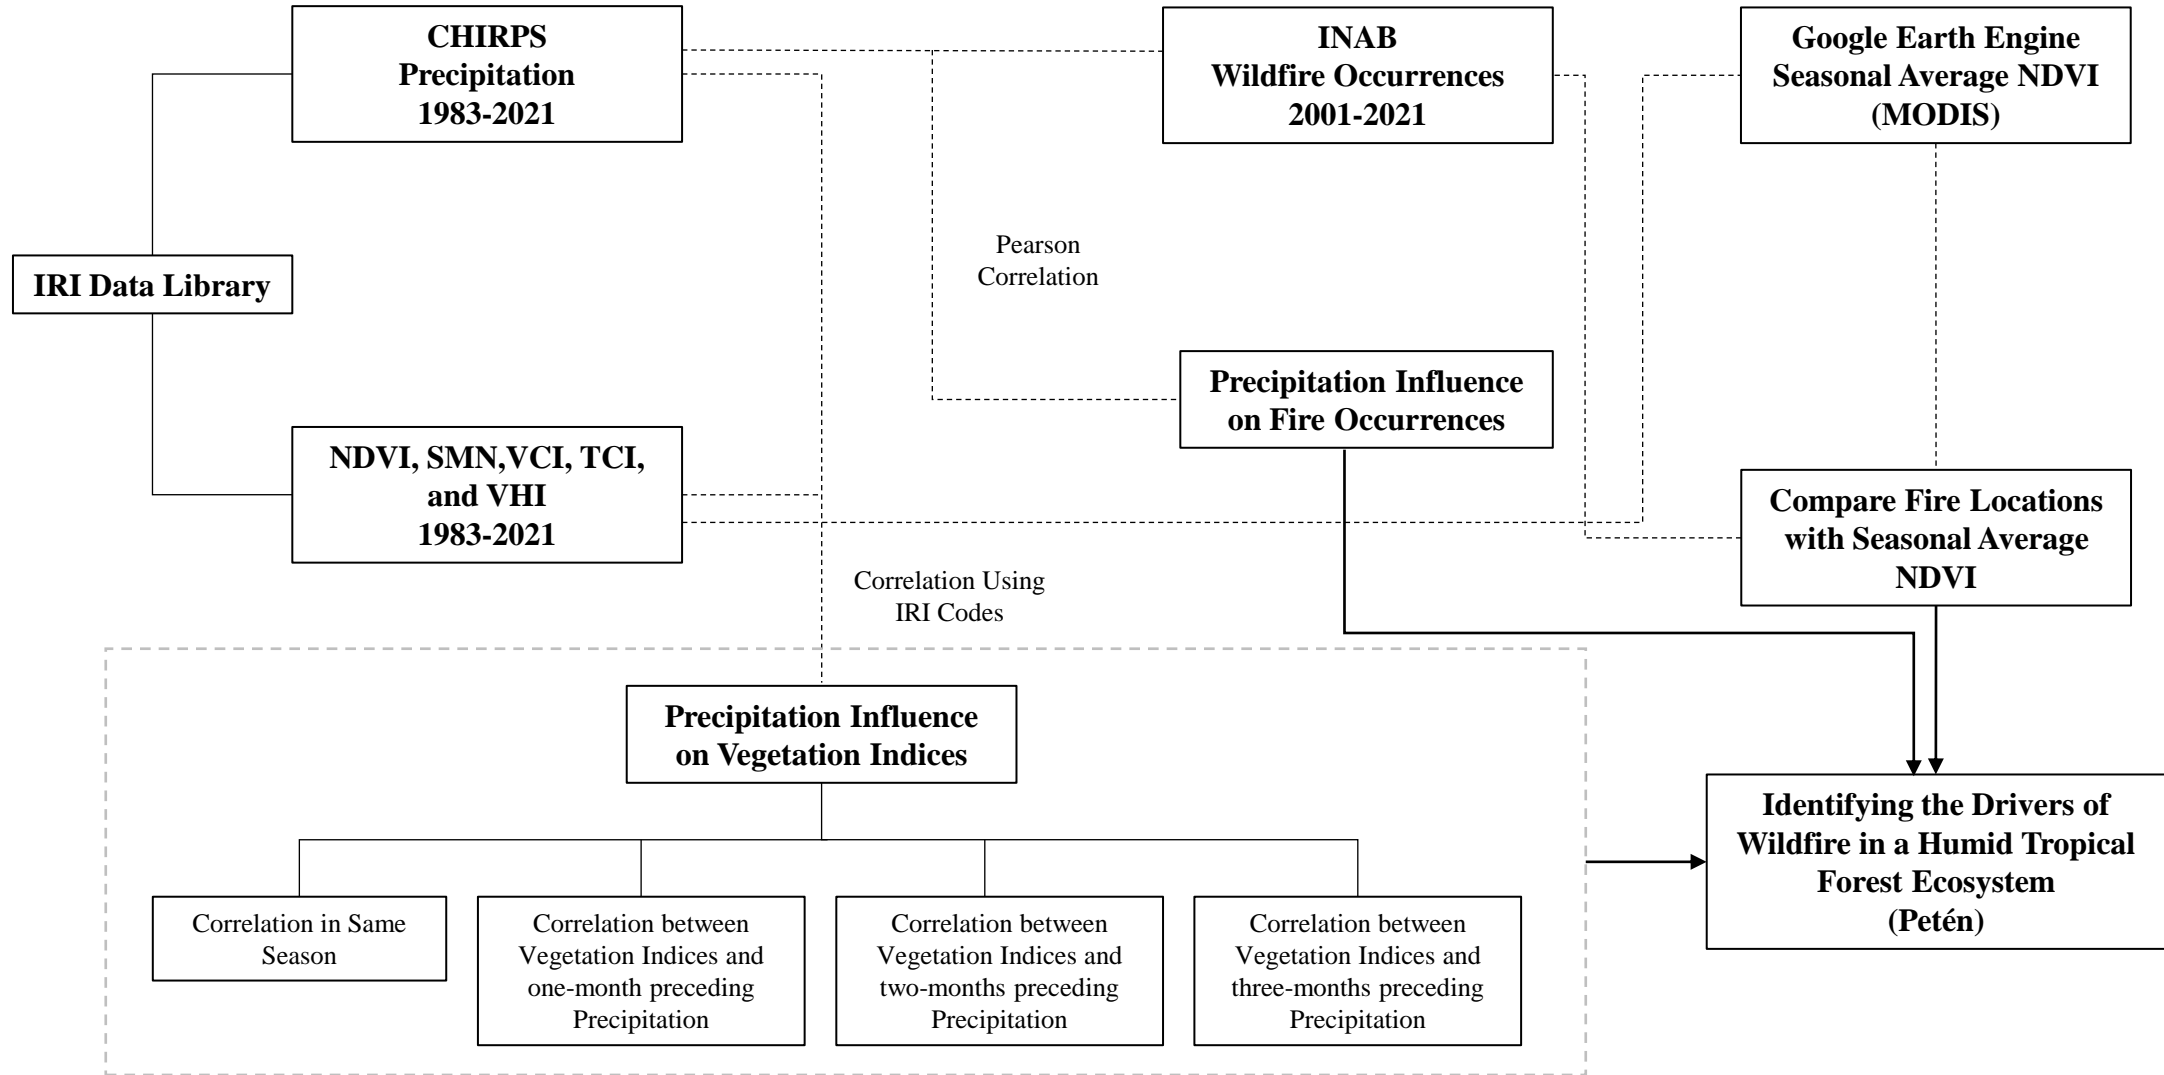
CHIRPS Precipitation 1983-2021

INAB Wildfire Occurrences 2001-2021

Google Earth Engine Seasonal Average NDVI (MODIS)

IRI Data Library

Pearson Correlation

Precipitation Influence on Fire Occurrences

NDVI, SMN,VCI, TCI, and VHI 1983-2021

Compare Fire Locations with Seasonal Average NDVI

Correlation Using IRI Codes

Precipitation Influence on Vegetation Indices

Identifying the Drivers of Wildfire in a Humid Tropical Forest Ecosystem (Petén)

Correlation in Same Season

Correlation between Vegetation Indices and one-month preceding Precipitation

Correlation between Vegetation Indices and two-months preceding Precipitation

Correlation between Vegetation Indices and three-months preceding Precipitation